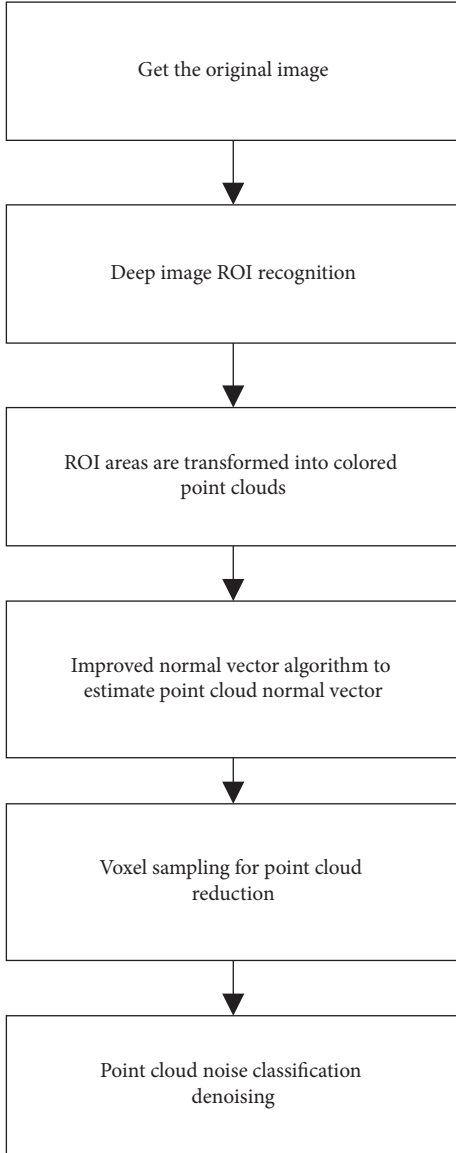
Get the original image

Deep image ROI recognition

ROI areas are transformed into colored point clouds

Improved normal vector algorithm to estimate point cloud normal vector

Voxel sampling for point cloud reduction

Point cloud noise classification denoising